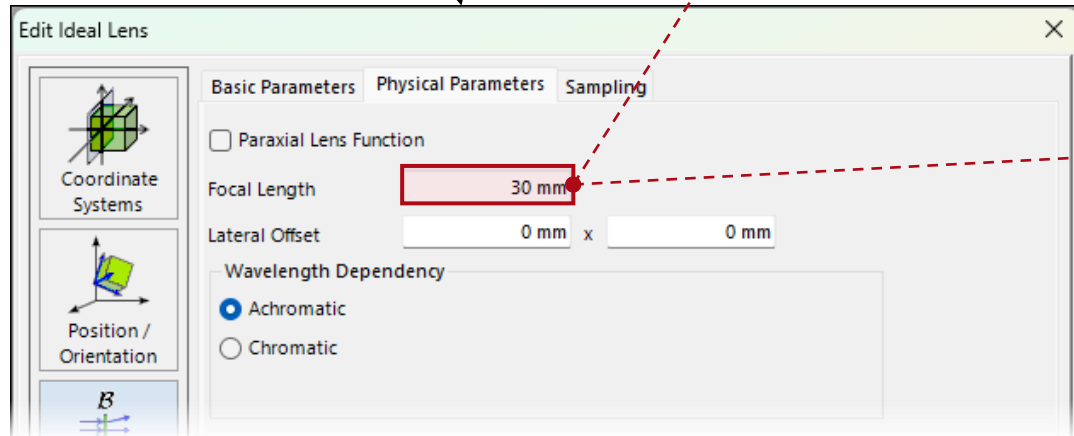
Edit Ideal Lens

Coordinate Systems

Position / Orientation

$\mathcal{B}$

Basic Parameters | Physical Parameters | Sampling

Paraxial Lens Function

Focal Length 30 mm

Lateral Offset 0 mm x 0 mm

Wavelength Dependency

Achromatic

Chromatic